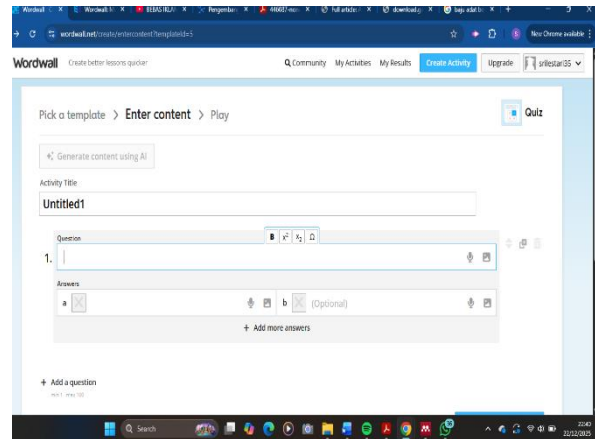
Wordwall | X | Wordwall | X | BEBAS NILAI X | Pengembang X | 466657-xxx X | Full article X | download.p X | baju adat b X | +

wordwall.net/create/entercontent?templateId=5

New Chrome available

Wordwall Create better lessons quicker

Community My Activities My Results Create Activity Upgrade srilestari35

Pick a template > Enter content > Play

Quiz

Generate content using AI

Activity Title

Untitled1

Question

B $x^2$ $x_2$ Ω

1.

Answers

a

b (Optional)

+ Add more answers

+ Add a question

min 1 max 100

Search

22:40
22/12/2025